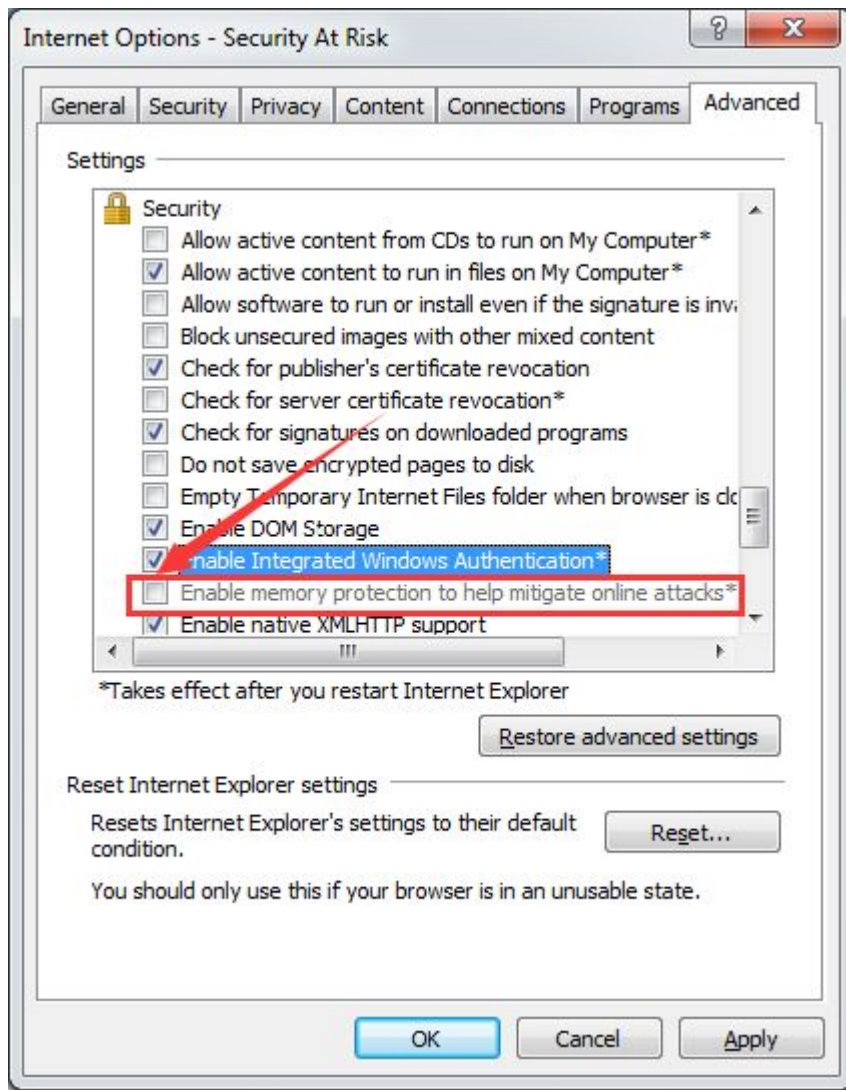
Internet Options - Security At Risk

General | Security | Privacy | Content | Connections | Programs | Advanced

Settings

Security
Allow active content from CDs to run on My Computer*
Allow active content to run in files on My Computer*
Allow software to run or install even if the signature is inv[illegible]
Block unsecured images with other mixed content
Check for publisher's certificate revocation
Check for server certificate revocation*
Check for signatures on downloaded programs
Do not save encrypted pages to disk
Empty Temporary Internet Files folder when browser is cl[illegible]
Enable DOM Storage
Enable Integrated Windows Authentication*
Enable memory protection to help mitigate online attacks*
Enable native XMLHTTP support

*Takes effect after you restart Internet Explorer

Restore advanced settings

Reset Internet Explorer settings

Resets Internet Explorer's settings to their default condition.

Reset...

You should only use this if your browser is in an unusable state.

OK | Cancel | Apply